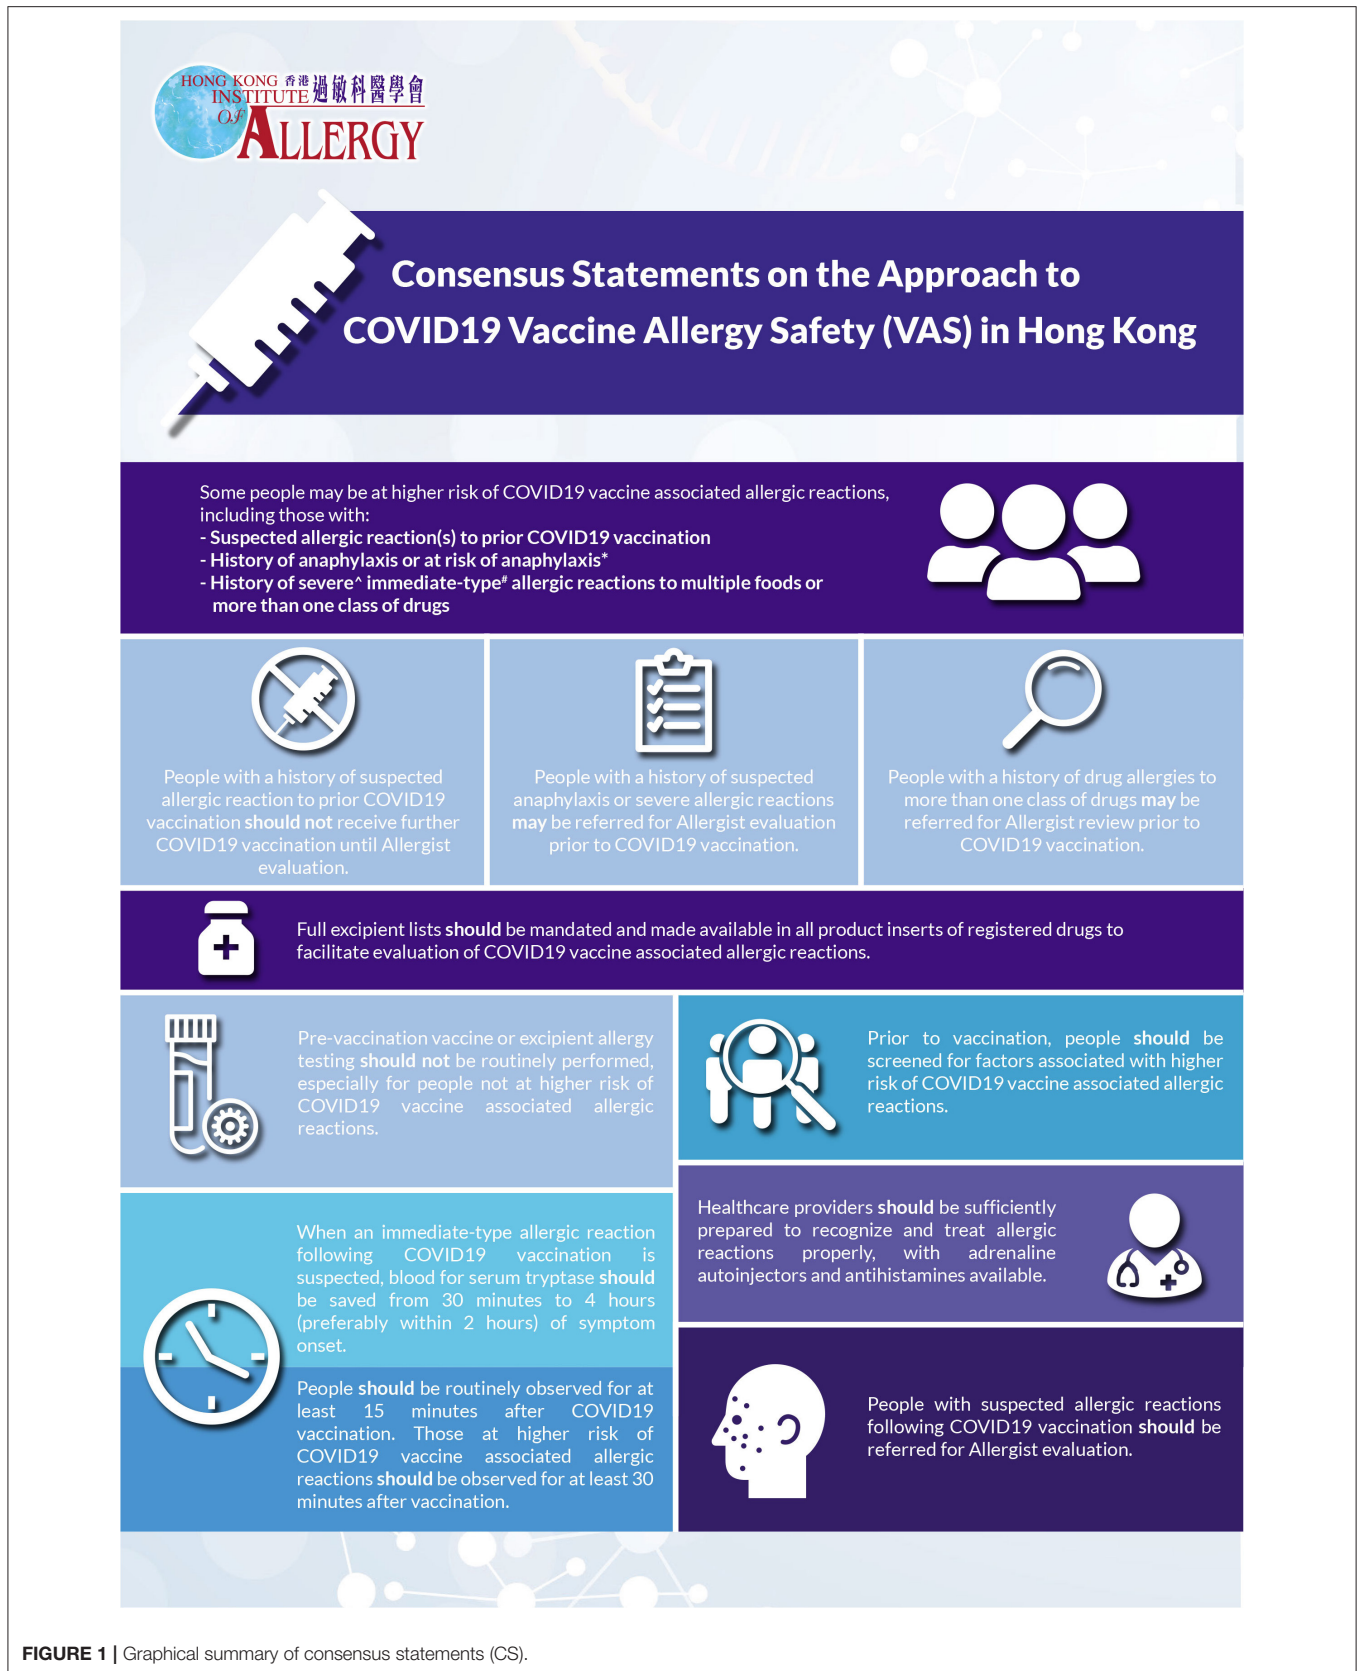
HONG KONG 香港過敏科醫學會 INSTITUTE OF ALLERGY

Consensus Statements on the Approach to COVID19 Vaccine Allergy Safety (VAS) in Hong Kong

Some people may be at higher risk of COVID19 vaccine associated allergic reactions, including those with:
- Suspected allergic reaction(s) to prior COVID19 vaccination
- History of anaphylaxis or at risk of anaphylaxis*
- History of severe^ immediate-type# allergic reactions to multiple foods or more than one class of drugs

People with a history of suspected allergic reaction to prior COVID19 vaccination should not receive further COVID19 vaccination until Allergist evaluation.

People with a history of suspected anaphylaxis or severe allergic reactions may be referred for Allergist evaluation prior to COVID19 vaccination.

People with a history of drug allergies to more than one class of drugs may be referred for Allergist review prior to COVID19 vaccination.

Full excipient lists should be mandated and made available in all product inserts of registered drugs to facilitate evaluation of COVID19 vaccine associated allergic reactions.

Pre-vaccination vaccine or excipient allergy testing should not be routinely performed, especially for people not at higher risk of COVID19 vaccine associated allergic reactions.

Prior to vaccination, people should be screened for factors associated with higher risk of COVID19 vaccine associated allergic reactions.

When an immediate-type allergic reaction following COVID19 vaccination is suspected, blood for serum tryptase should be saved from 30 minutes to 4 hours (preferably within 2 hours) of symptom onset.

People should be routinely observed for at least 15 minutes after COVID19 vaccination. Those at higher risk of COVID19 vaccine associated allergic reactions should be observed for at least 30 minutes after vaccination.

Healthcare providers should be sufficiently prepared to recognize and treat allergic reactions properly, with adrenaline autoinjectors and antihistamines available.

People with suspected allergic reactions following COVID19 vaccination should be referred for Allergist evaluation.

FIGURE 1 | Graphical summary of consensus statements (CS).